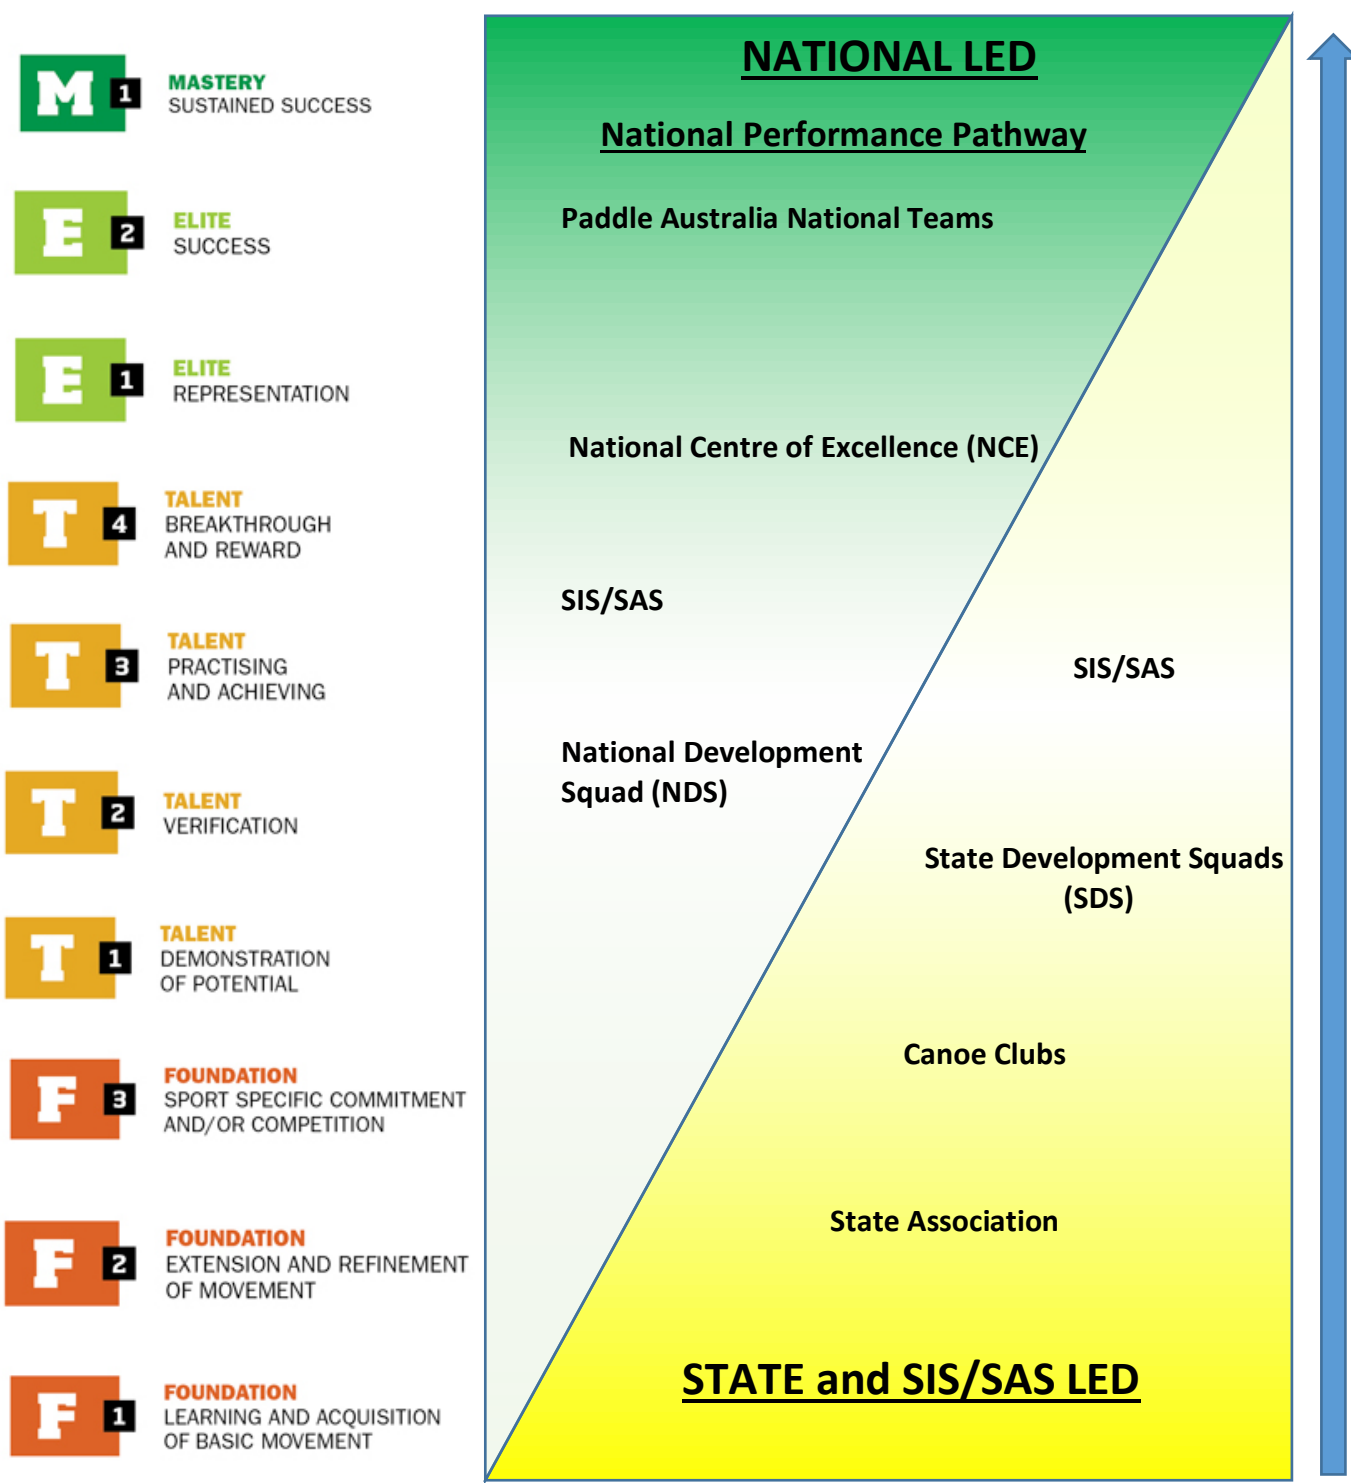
M 1 MASTERY
SUSTAINED SUCCESS

E 2 ELITE
SUCCESS

E 1 ELITE
REPRESENTATION

T 4 TALENT
BREAKTHROUGH AND REWARD

T 3 TALENT
PRACTISING AND ACHIEVING

T 2 TALENT
VERIFICATION

T 1 TALENT
DEMONSTRATION OF POTENTIAL

F 3 FOUNDATION
SPORT SPECIFIC COMMITMENT AND/OR COMPETITION

F 2 FOUNDATION
EXTENSION AND REFINEMENT OF MOVEMENT

F 1 FOUNDATION
LEARNING AND ACQUISITION OF BASIC MOVEMENT

NATIONAL LED

National Performance Pathway

Paddle Australia National Teams

National Centre of Excellence (NCE)

SIS/SAS

SIS/SAS

National Development Squad (NDS)

State Development Squads (SDS)

Canoe Clubs

State Association

STATE and SIS/SAS LED